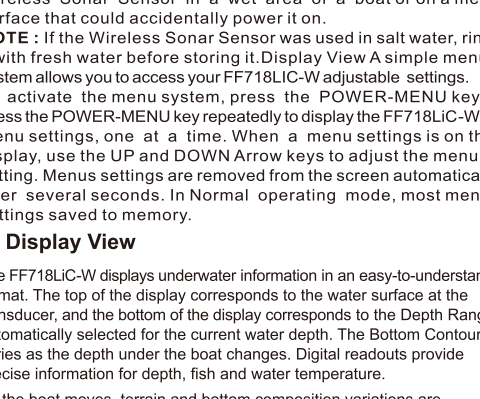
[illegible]ireless Sonar Sensor in a wet area or a boat or on a me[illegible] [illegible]rface that could accidentally power it on.
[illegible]OTE : If the Wireless Sonar Sensor was used in salt water, rin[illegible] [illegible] with fresh water before storing it.Display View A simple menu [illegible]ystem allows you to access your FF718LIC-W adjustable settings. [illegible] activate the menu system, press the POWER-MENU key. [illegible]ess the POWER-MENU key repeatedly to display the FF718LiC-W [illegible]enu settings, one at a time. When a menu settings is on th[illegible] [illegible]splay, use the UP and DOWN Arrow keys to adjust the menu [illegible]er several seconds. Menus settings are removed from the screen automatica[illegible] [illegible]ter several seconds. In Normal operating mode, most men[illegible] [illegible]ttings saved to memory.

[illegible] Display View

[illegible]e FF718LiC-W displays underwater information in an easy-to-understan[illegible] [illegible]rmat. The top of the display corresponds to the water surface at the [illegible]nsducer, and the bottom of the display corresponds to the Depth Rang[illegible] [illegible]tomatically selected for the current water depth. The Bottom Contour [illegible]ries as the depth under the boat changes. Digital readouts provide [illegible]ecise information for depth, fish and water temperature.

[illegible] the boat moves, terrain and bottom composition variations are